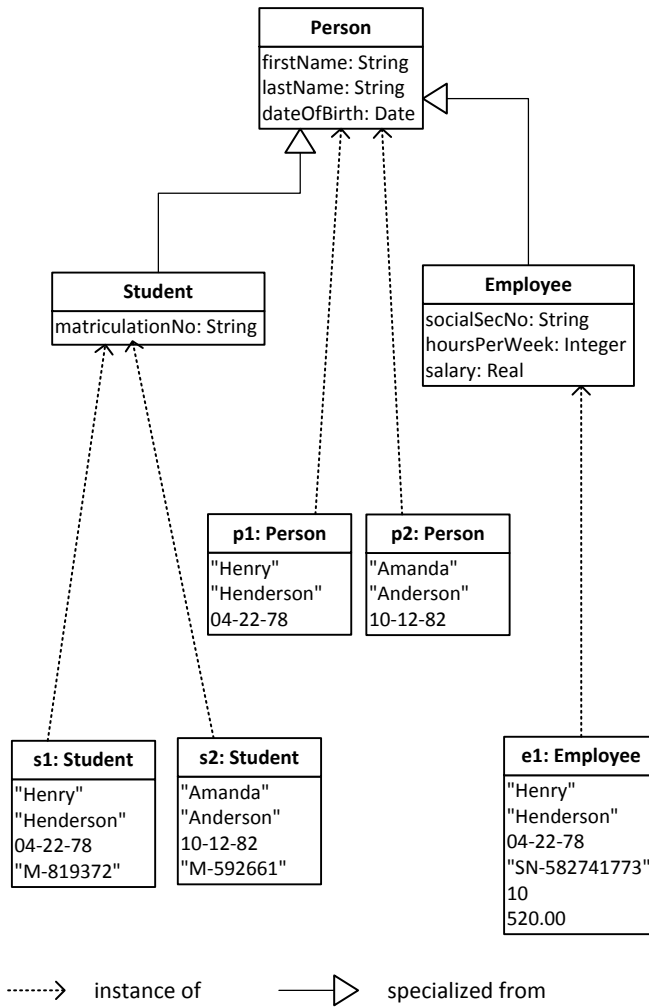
Person
firstName: String
lastName: String
dateOfBirth: Date

Student
matriculationNo: String

Employee
socialSecNo: String
hoursPerWeek: Integer
salary: Real

p1: Person
"Henry"
"Henderson"
04-22-78

p2: Person
"Amanda"
"Anderson"
10-12-82

s1: Student
"Henry"
"Henderson"
04-22-78
"M-819372"

s2: Student
"Amanda"
"Anderson"
10-12-82
"M-592661"

e1: Employee
"Henry"
"Henderson"
04-22-78
"SN-582741773"
10
520.00

instance of
specialized from